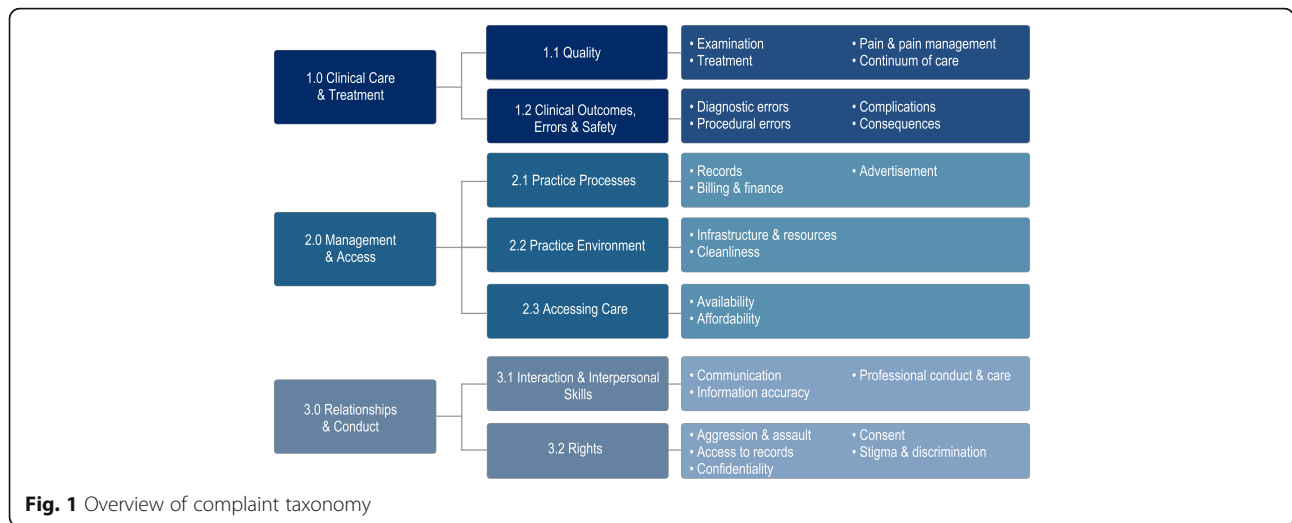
1.0 Clinical Care & Treatment

1.1 Quality

• Examination
• Treatment
• Pain & pain management
• Continuum of care

1.2 Clinical Outcomes, Errors & Safety

• Diagnostic errors
• Procedural errors
• Complications
• Consequences

2.0 Management & Access

2.1 Practice Processes

• Records
• Billing & finance
• Advertisement

2.2 Practice Environment

• Infrastructure & resources
• Cleanliness

2.3 Accessing Care

• Availability
• Affordability

3.0 Relationships & Conduct

3.1 Interaction & Interpersonal Skills

• Communication
• Information accuracy
• Professional conduct & care

3.2 Rights

• Aggression & assault
• Access to records
• Confidentiality
• Consent
• Stigma & discrimination

Fig. 1 Overview of complaint taxonomy